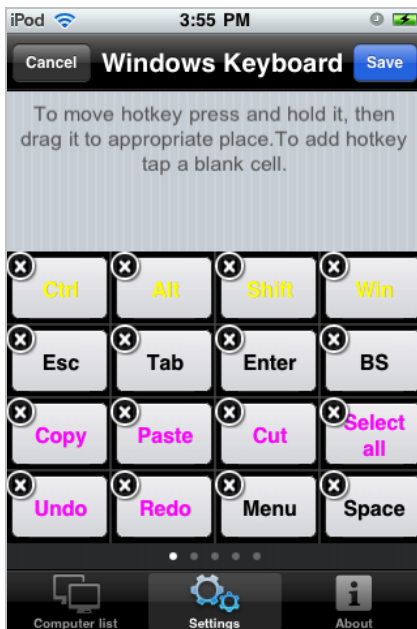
iPod 3:55 PM

Cancel Windows Keyboard Save

To move hotkey press and hold it, then drag it to appropriate place.To add hotkey tap a blank cell.

| | | | |
|---|---|---|---|
| Ctrl | Alt | Shift | Win |
| Esc | Tab | Enter | BS |
| Copy | Paste | Cut | Select all |
| Undo | Redo | Menu | Space |

Computer list Settings About